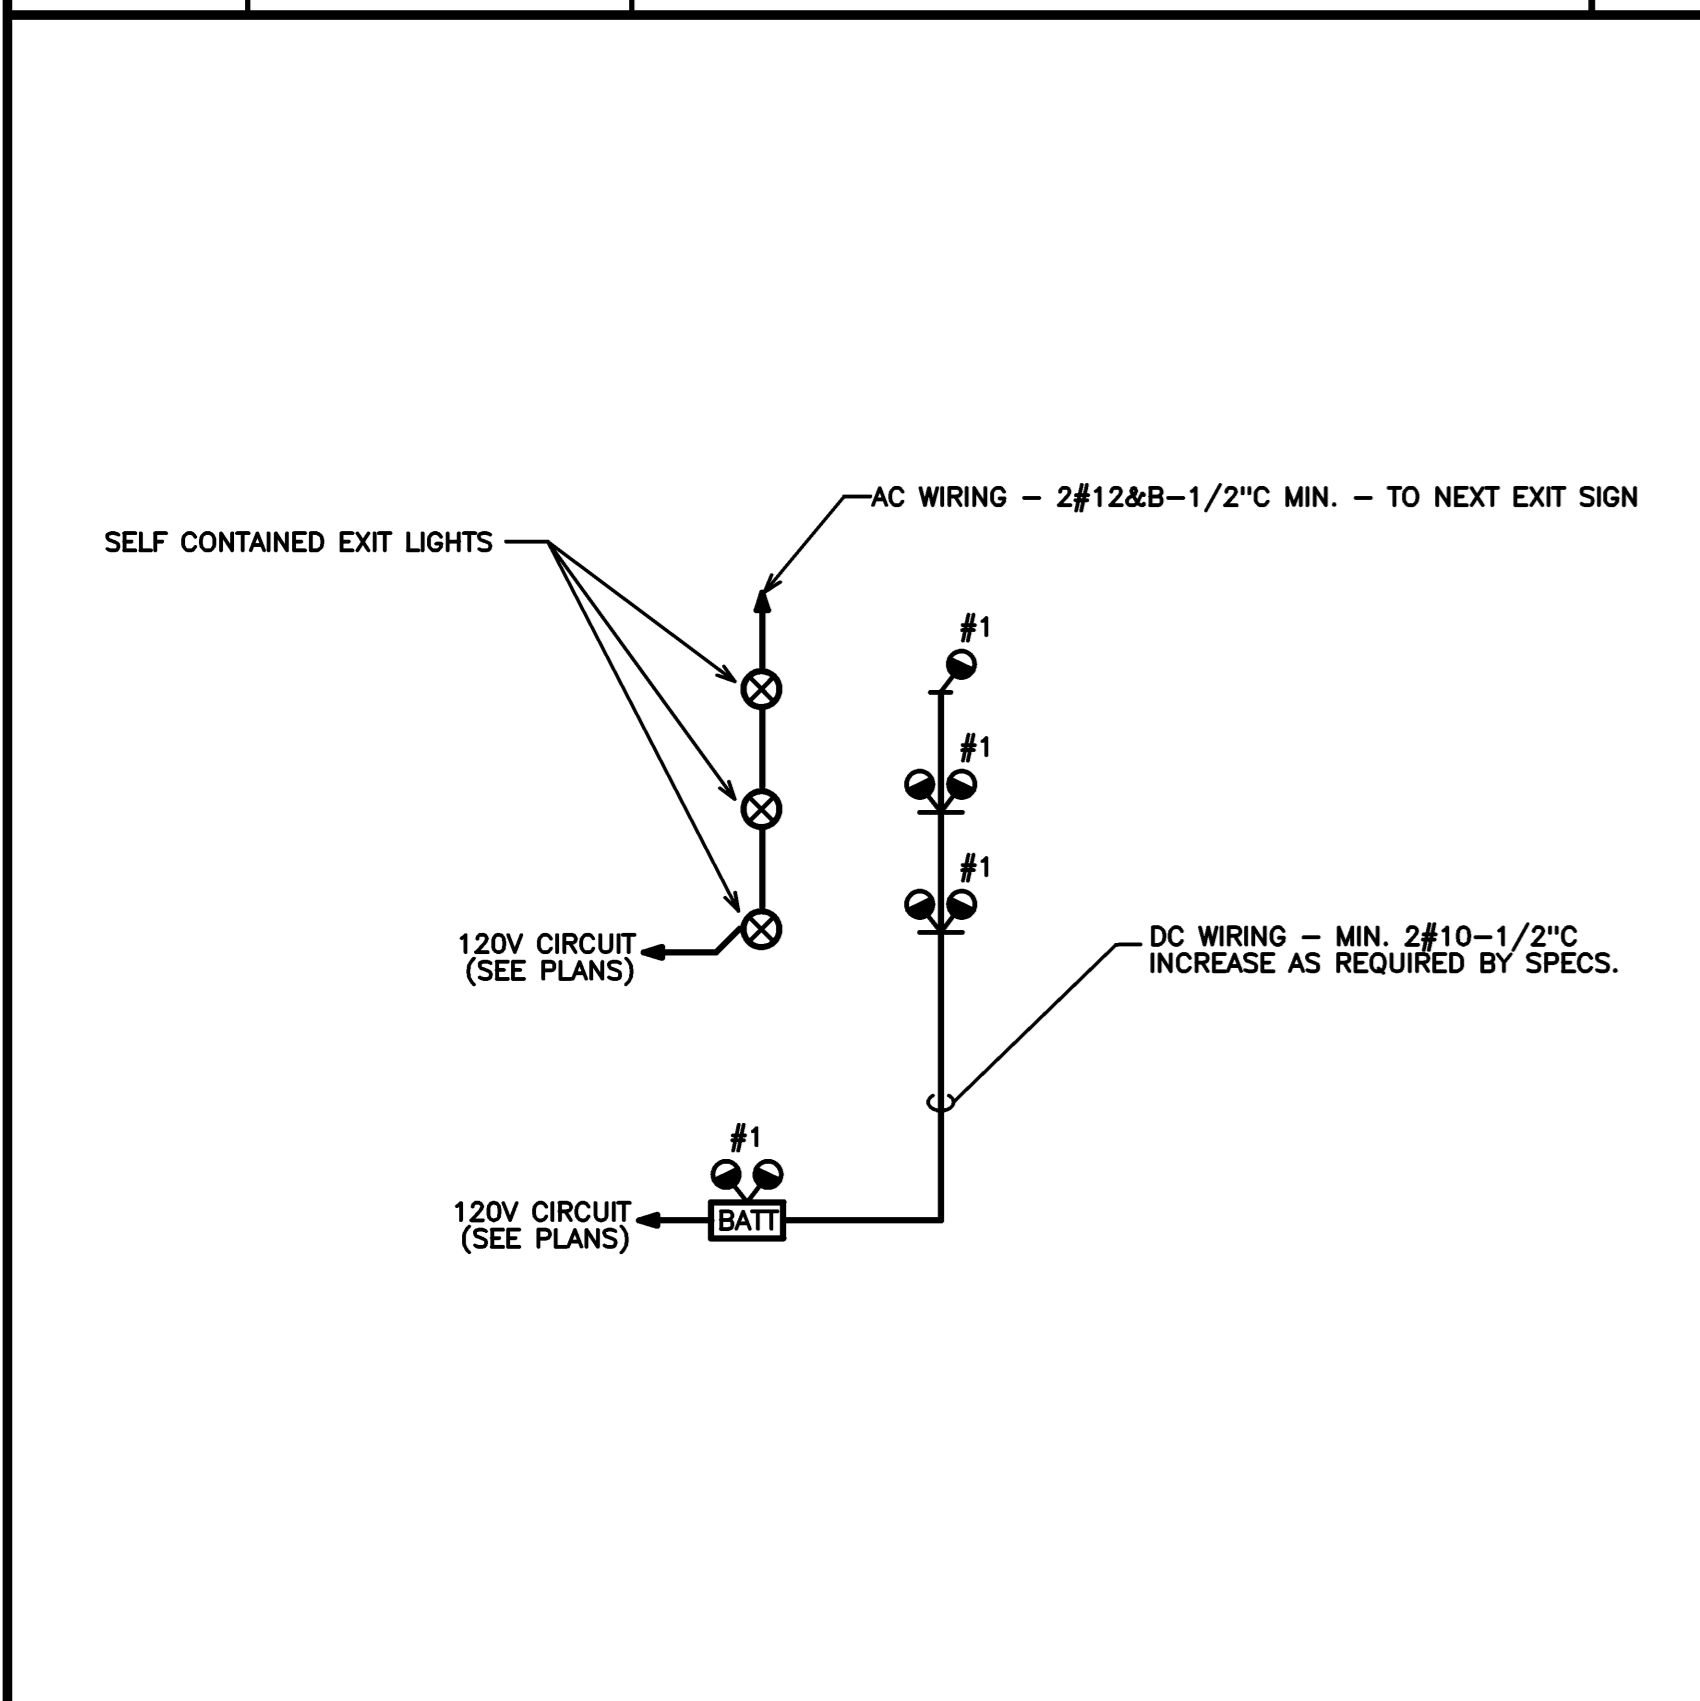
AC WIRING – 2#12&B–1/2"C MIN. – TO NEXT EXIT SIGN

SELF CONTAINED EXIT LIGHTS

#1

#1

#1

120V CIRCUIT
(SEE PLANS)

DC WIRING – MIN. 2#10–1/2"C
INCREASE AS REQUIRED BY SPECS.

#1

120V CIRCUIT
(SEE PLANS)

BATT